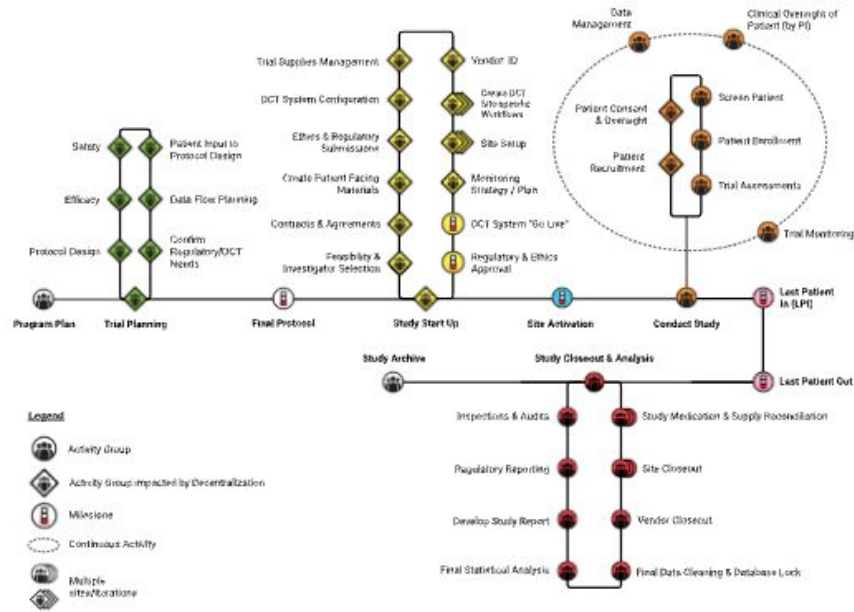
Data Management

Clinical Oversight of Patient (by PI)

Trial Supplies Management

Vendor ID

DCT System Configuration

Create DCT Site-specific Workflows

Ethics & Regulatory Submissions

Site Setup

Create Patient Facing Materials

Monitoring Strategy / Plan

Contracts & Agreements

DCT System "Go Live"

Feasibility & Investigator Selection

Regulatory & Ethics Approval

Safety

Patient Input to Protocol Design

Efficacy

Data Flow Planning

Protocol Design

Confirm Regulatory/DCT Needs

Patient Consent & Oversight

Screen Patient

Patient Enrollment

Patient Recruitment

Trial Assessments

Trial Monitoring

Program Plan

Trial Planning

Final Protocol

Study Start Up

Site Activation

Conduct Study

Last Patient In (LPI)

Study Archive

Study Closeout & Analysis

Last Patient Out

Legend

Activity Group

Activity Group impacted by Decentralization

Milestone

Continuous Activity

Multiple sites/iterations

Inspections & Audits

Study Medication & Supply Reconciliation

Regulatory Reporting

Site Closeout

Develop Study Report

Vendor Closeout

Final Statistical Analysis

Final Data Cleaning & Database Lock